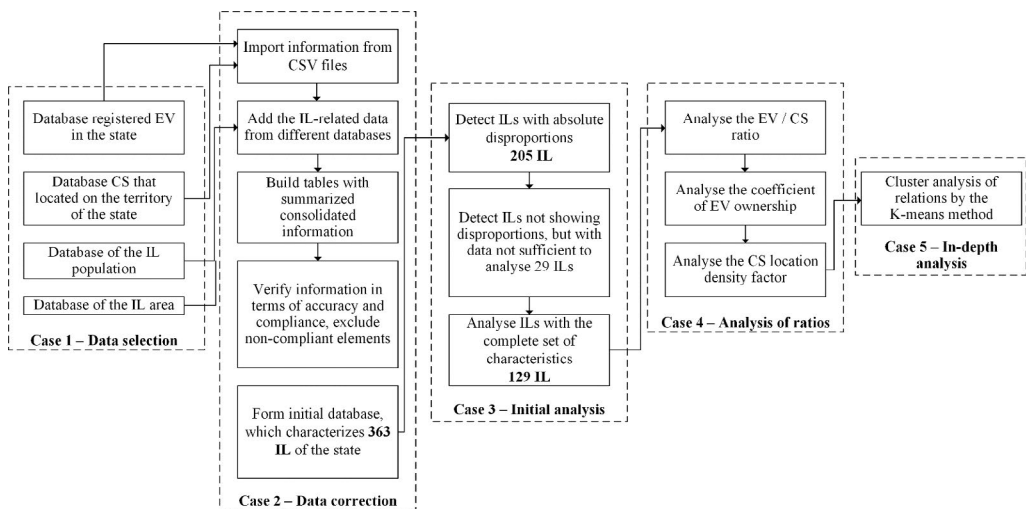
Database registered EV in the state

Database CS that located on the territory of the state

Database of the IL population

Database of the IL area

Case 1 – Data selection

Import information from CSV files

Add the IL-related data from different databases

Build tables with summarized consolidated information

Verify information in terms of accuracy and compliance, exclude non-compliant elements

Form initial database, which characterizes 363 IL of the state

Case 2 – Data correction

Detect ILs with absolute disproportions 205 IL

Detect ILs not showing disproportions, but with data not sufficient to analyse 29 ILs

Analyse ILs with the complete set of characteristics 129 IL

Case 3 – Initial analysis

Analyse the EV / CS ratio

Analyse the coefficient of EV ownership

Analyse the CS location density factor

Case 4 – Analysis of ratios

Cluster analysis of relations by the K-means method

Case 5 – In-depth analysis